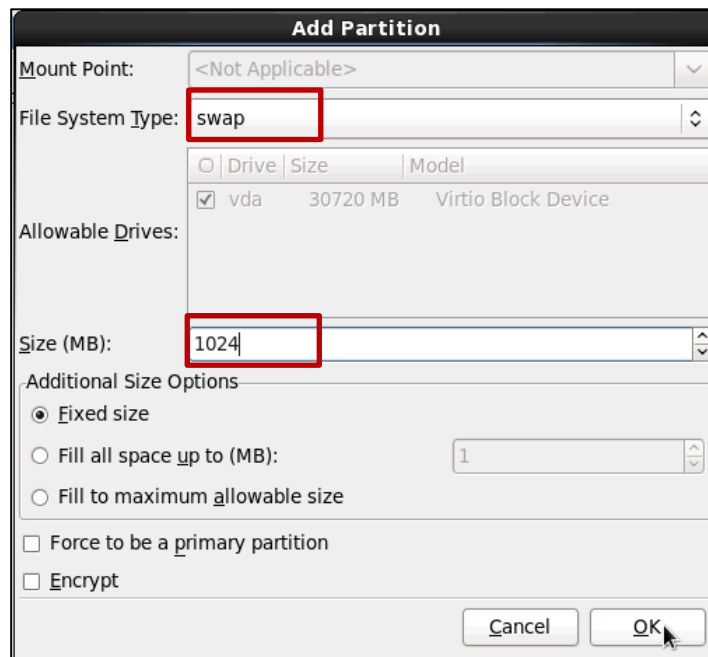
Add Partition

Mount Point: <Not Applicable>

File System Type: swap

Allowable Drives:

| | Drive | Size | Model |
|---|---|---|---|
| ☑ | vda | 30720 MB | Virtio Block Device |

Size (MB): 1024

Additional Size Options

◉ Fixed size

○ Fill all space up to (MB): 1

○ Fill to maximum allowable size

☐ Force to be a primary partition

☐ Encrypt

Cancel OK